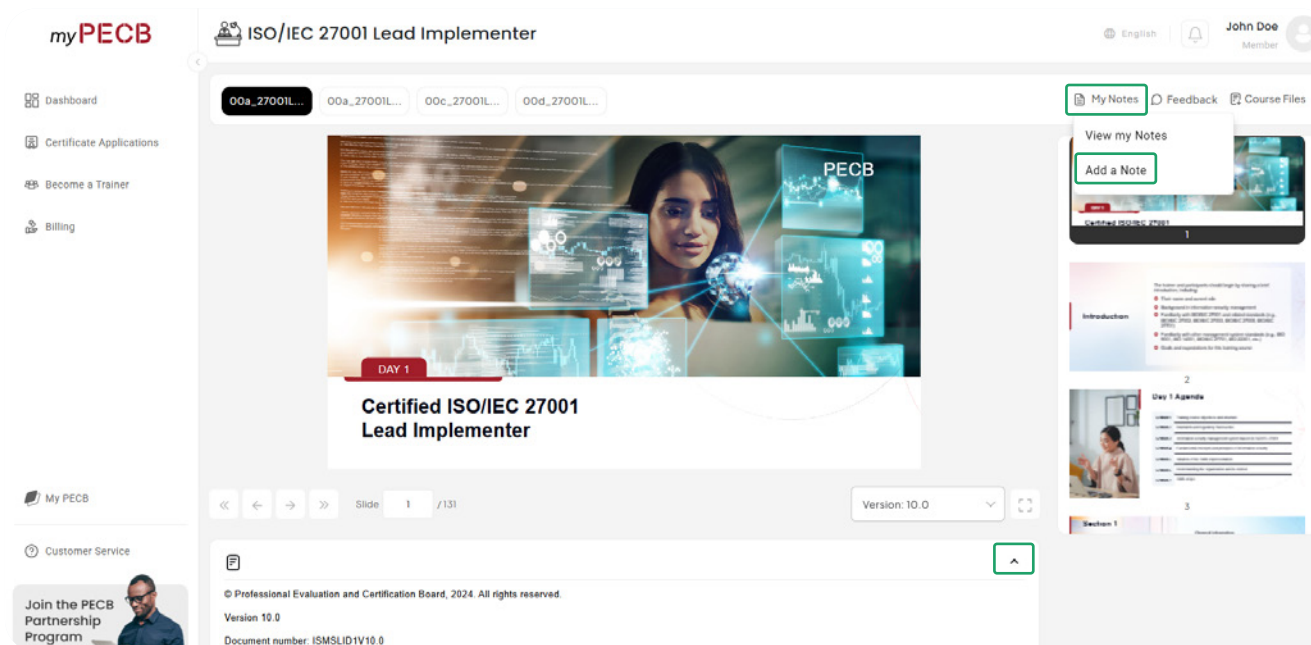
myPECB

ISO/IEC 27001 Lead Implementer

English

John Doe
Member

Dashboard

Certificate Applications

Become a Trainer

Billing

00a_27001L...
00a_27001L...
00c_27001L...
00d_27001L...

My Notes
Feedback
Course Files

View my Notes

Add a Note

PECB

DAY 1

Certified ISO/IEC 27001
Lead Implementer

Certified ISO/IEC 27001

1

Introduction

2

Day 1 Agenda

3

Section 1

Slide 1 /131

Version: 10.0

My PECB

Customer Service

Join the PECB Partnership Program

© Professional Evaluation and Certification Board, 2024. All rights reserved.

Version 10.0

Document number: ISMSLID1V10.0